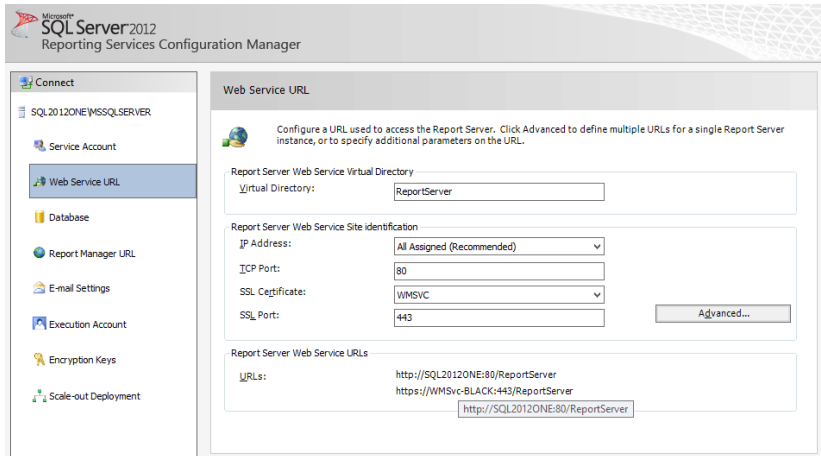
Microsoft SQL Server 2012
Reporting Services Configuration Manager

Connect

SQL2012ONE\MSSQLSERVER

Service Account

Web Service URL

Database

Report Manager URL

E-mail Settings

Execution Account

Encryption Keys

Scale-out Deployment

Web Service URL

Configure a URL used to access the Report Server. Click Advanced to define multiple URLs for a single Report Server instance, or to specify additional parameters on the URL.

Report Server Web Service Virtual Directory

Virtual Directory: ReportServer

Report Server Web Service Site identification

IP Address: All Assigned (Recommended)

TCP Port: 80

SSL Certificate: WMSVC

SSL Port: 443

Advanced...

Report Server Web Service URLs

URLs: http://SQL2012ONE:80/ReportServer
https://WMSvc-BLACK:443/ReportServer

http://SQL2012ONE:80/ReportServer